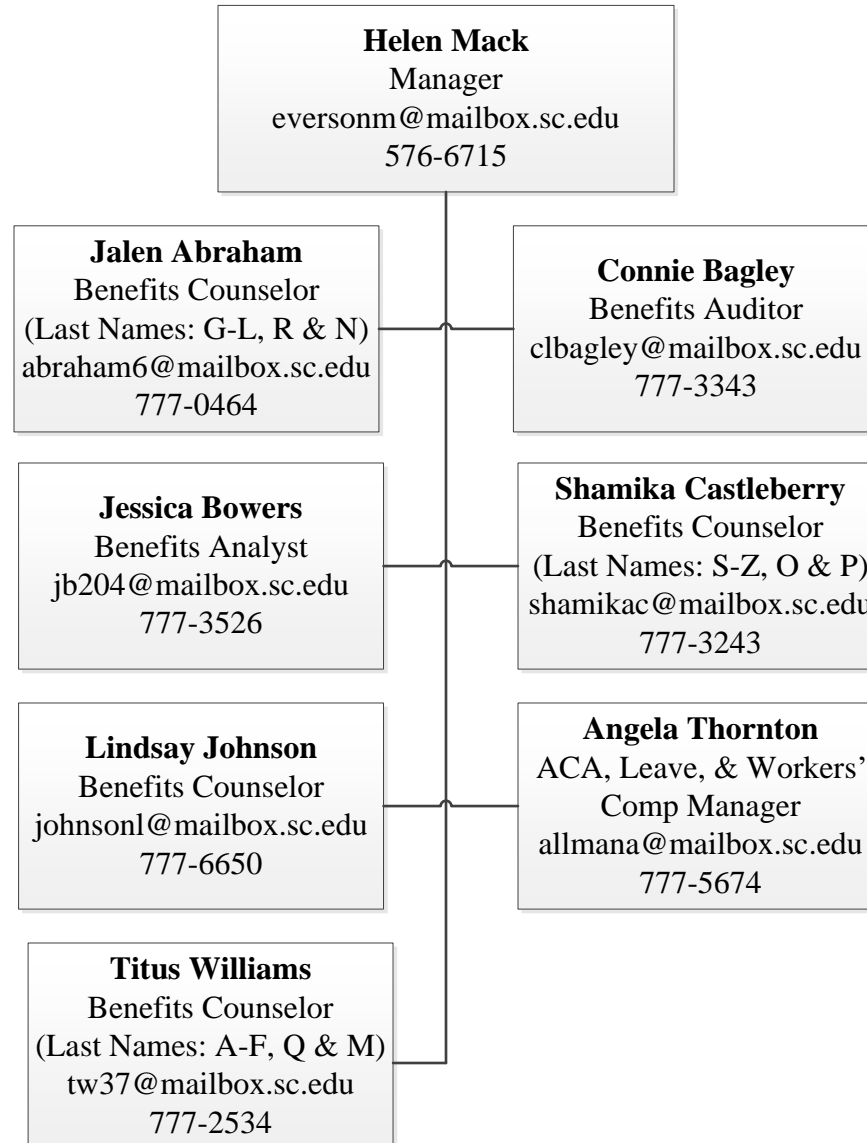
**Helen Mack**
Manager
eversonm@mailbox.sc.edu
576-6715

**Jalen Abraham**
Benefits Counselor
(Last Names: G-L, R & N)
abraham6@mailbox.sc.edu
777-0464

**Connie Bagley**
Benefits Auditor
clbagley@mailbox.sc.edu
777-3343

**Jessica Bowers**
Benefits Analyst
jb204@mailbox.sc.edu
777-3526

**Shamika Castleberry**
Benefits Counselor
(Last Names: S-Z, O & P)
shamikac@mailbox.sc.edu
777-3243

**Lindsay Johnson**
Benefits Counselor
johnsonl@mailbox.sc.edu
777-6650

**Angela Thornton**
ACA, Leave, & Workers'
Comp Manager
allmana@mailbox.sc.edu
777-5674

**Titus Williams**
Benefits Counselor
(Last Names: A-F, Q & M)
tw37@mailbox.sc.edu
777-2534